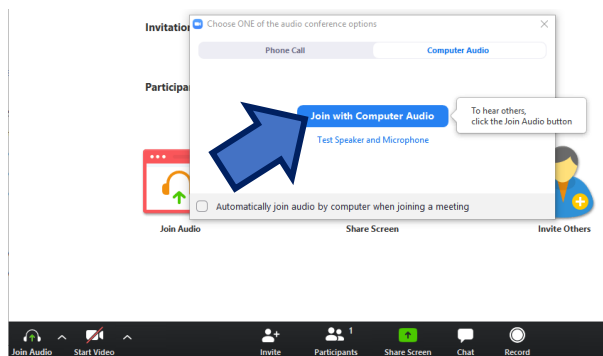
Invitatio

Participa

Choose ONE of the audio conference options

Phone Call

Computer Audio

Join with Computer Audio

To hear others, click the Join Audio button

Test Speaker and Microphone

Automatically join audio by computer when joining a meeting

Join Audio

Share Screen

Invite Others

Join Audio

Start Video

Invite

1

Participants

Share Screen

Chat

Record